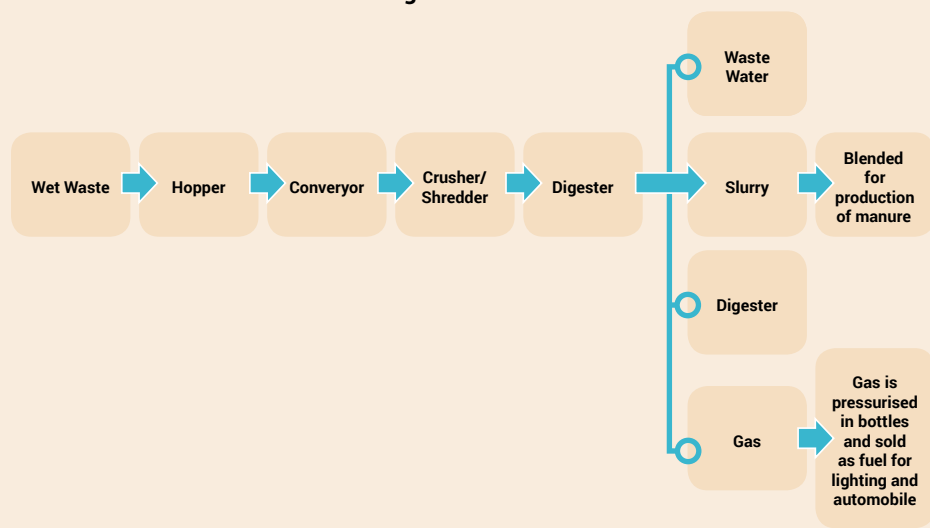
Wet Waste

Hopper

Converyor

Crusher/ Shredder

Digester

Waste Water

Slurry

Blended for production of manure

Digester

Gas

Gas is pressurised in bottles and sold as fuel for lighting and automobile